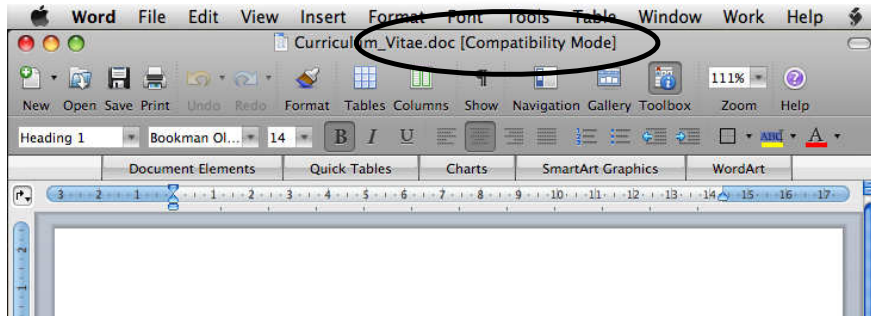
Word File Edit View Insert Format Font Tools Table Window Work Help

Curriculum_Vitae.doc [Compatibility Mode]

New Open Save Print Undo Redo Format Tables Columns Show Navigation Gallery Toolbox 111% Zoom Help

Heading 1 Bookman Ol... 14 B I U

Document Elements Quick Tables Charts SmartArt Graphics WordArt

3 · 2 · 1 · 1 · 2 · 3 · 4 · 5 · 6 · 7 · 8 · 9 · 10 · 11 · 12 · 13 · 14 · 15 · 16 · 17

2 1